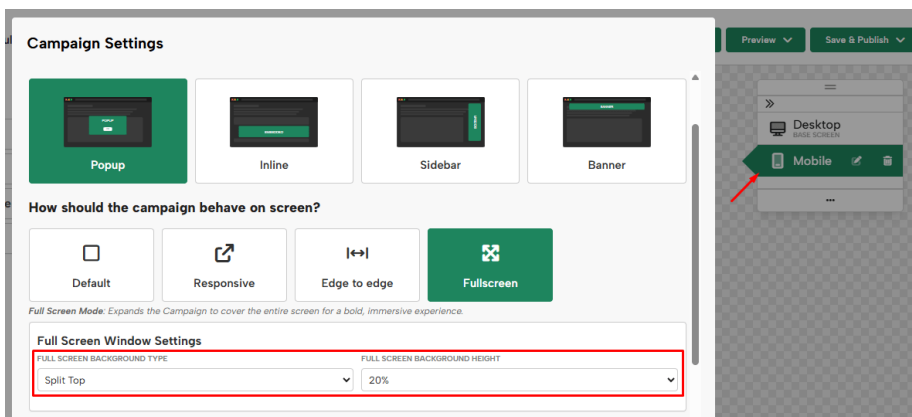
Campaign Settings

Preview

Save & Publish

POPUP

Popup

Inline

Sidebar

Banner

Desktop
BASE SCREEN

Mobile

How should the campaign behave on screen?

Default

Responsive

Edge to edge

Fullscreen

Full Screen Mode: Expands the Campaign to cover the entire screen for a bold, immersive experience.

Full Screen Window Settings

FULL SCREEN BACKGROUND TYPE

Split Top

FULL SCREEN BACKGROUND HEIGHT

20%